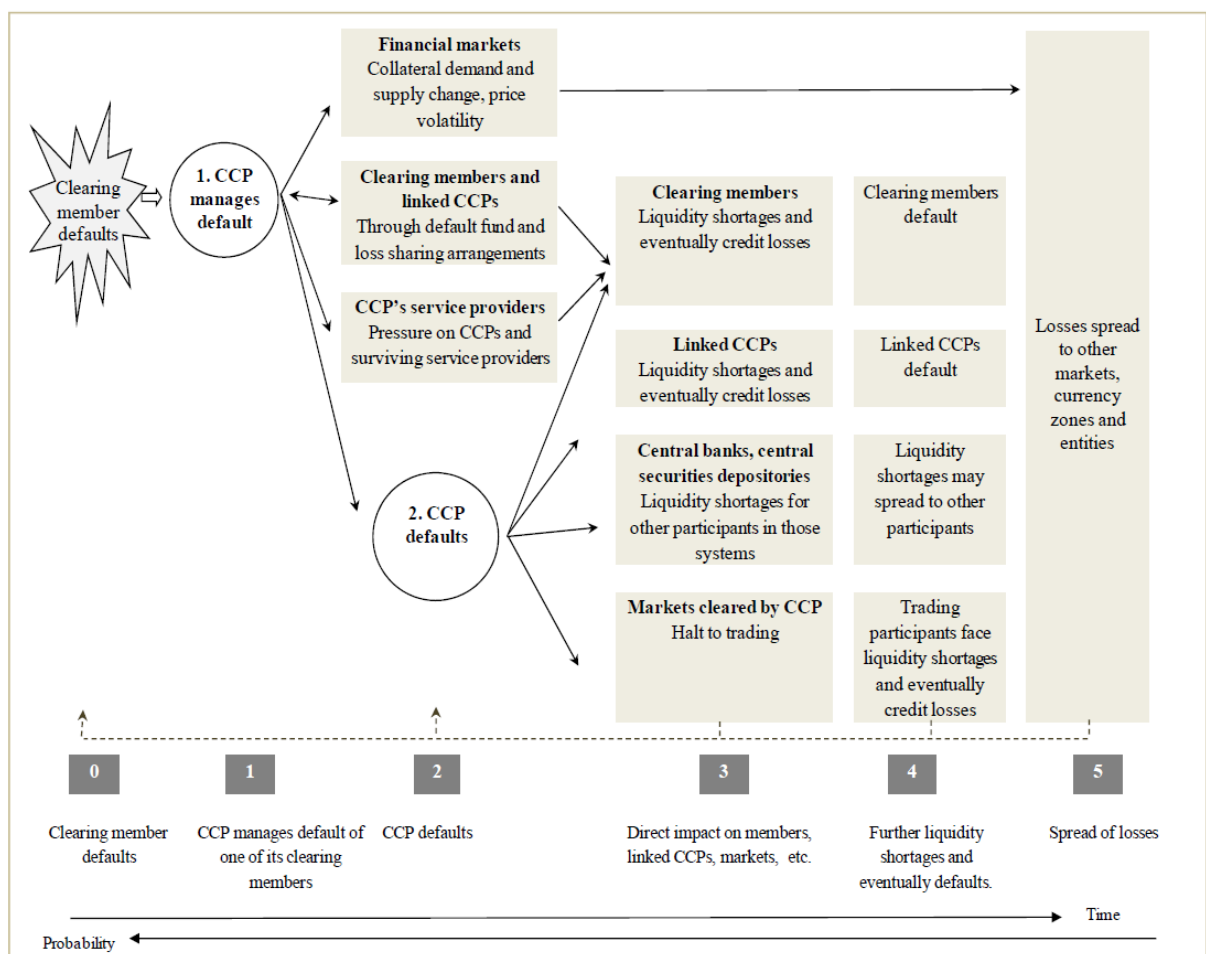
Clearing member defaults

1. CCP manages default

**Financial markets**
Collateral demand and supply change, price volatility

**Clearing members and linked CCPs**
Through default fund and loss sharing arrangements

**CCP's service providers**
Pressure on CCPs and surviving service providers

2. CCP defaults

**Clearing members**
Liquidity shortages and eventually credit losses

**Linked CCPs**
Liquidity shortages and eventually credit losses

**Central banks, central securities depositories**
Liquidity shortages for other participants in those systems

**Markets cleared by CCP**
Halt to trading

Clearing members default

Linked CCPs default

Liquidity shortages may spread to other participants

Trading participants face liquidity shortages and eventually credit losses

Losses spread to other markets, currency zones and entities

0

Clearing member defaults

1

CCP manages default of one of its clearing members

2

CCP defaults

3

Direct impact on members, linked CCPs, markets, etc.

4

Further liquidity shortages and eventually defaults.

5

Spread of losses

Time

Probability